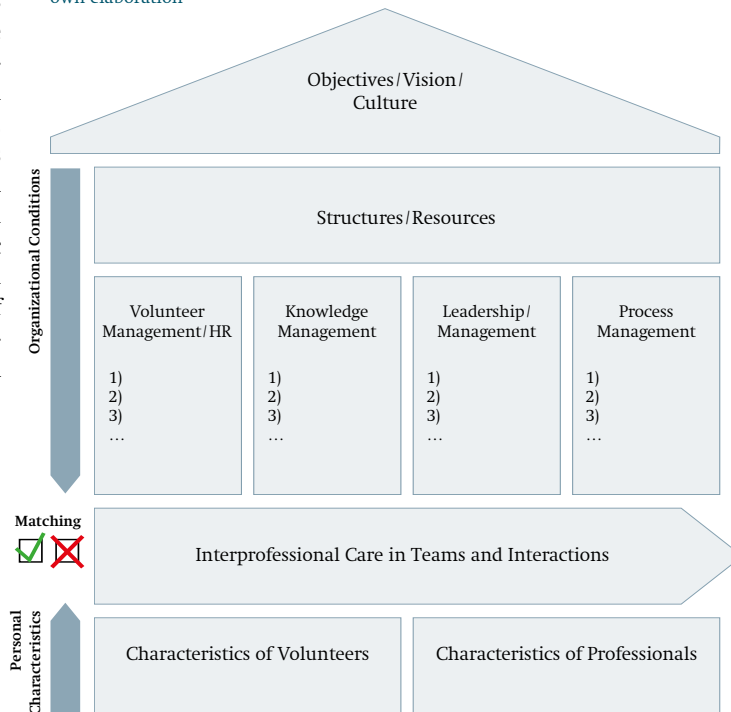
own elaboration

Objectives / Vision / Culture

Organizational Conditions

Structures / Resources

Volunteer Management / HR
1)
2)
3)
…

Knowledge Management
1)
2)
3)
…

Leadership / Management
1)
2)
3)
…

Process Management
1)
2)
3)
…

Matching

Interprofessional Care in Teams and Interactions

Personal Characteristics

Characteristics of Volunteers

Characteristics of Professionals